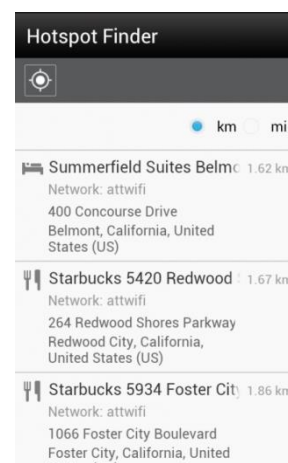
Hotspot Finder

km mi

Summerfield Suites Belmc 1.62 km
Network: attwifi
400 Concourse Drive
Belmont, California, United States (US)

Starbucks 5420 Redwood 1.67 km
Network: attwifi
264 Redwood Shores Parkway
Redwood City, California, United States (US)

Starbucks 5934 Foster City 1.86 km
Network: attwifi
1066 Foster City Boulevard
Foster City, California, United